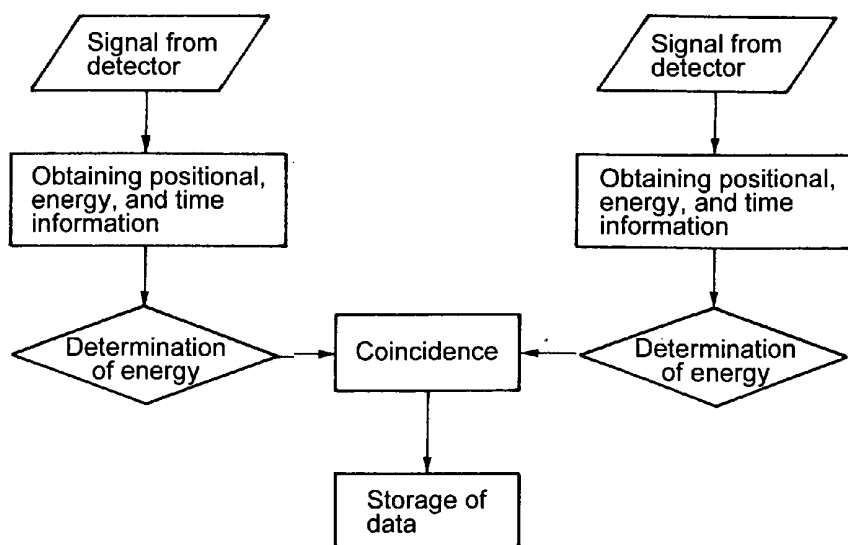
Signal from detector

Signal from detector

Obtaining positional, energy, and time information

Obtaining positional, energy, and time information

Determination of energy

Coincidence

Determination of energy

Storage of data